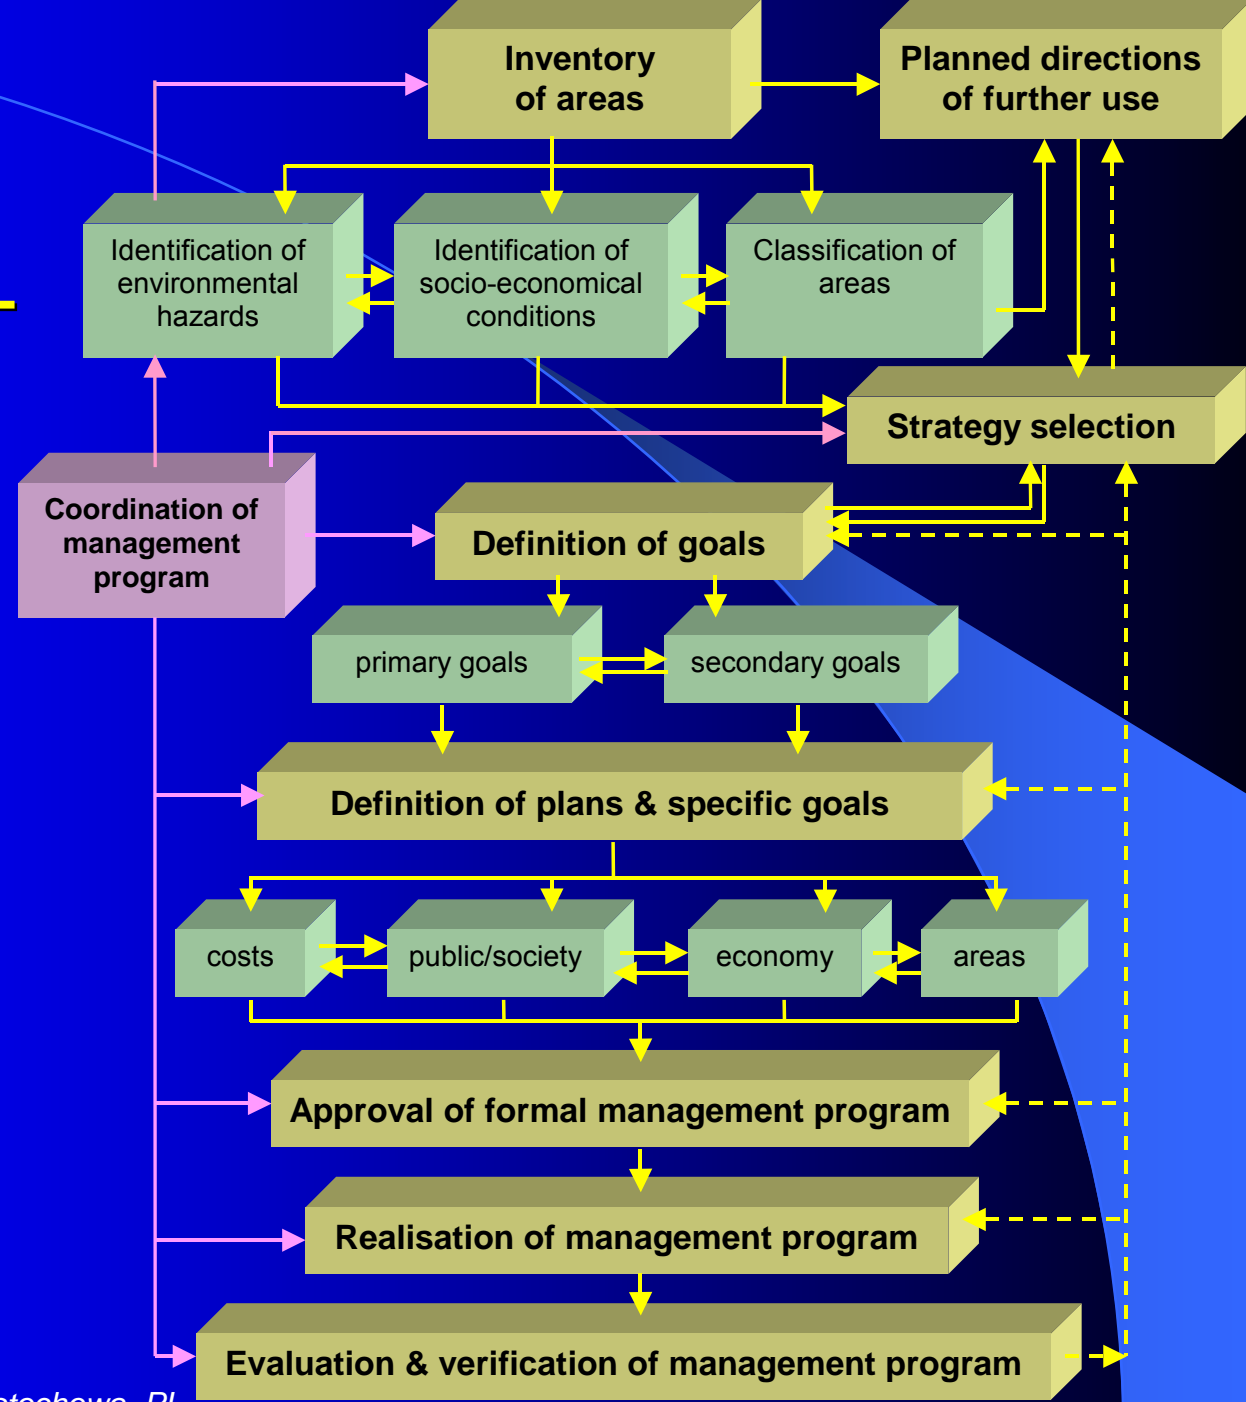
Inventory of areas

Planned directions of further use

Identification of environmental hazards

Identification of socio-economical conditions

Classification of areas

Strategy selection

Coordination of management program

Definition of goals

primary goals

secondary goals

Definition of plans & specific goals

costs

public/society

economy

areas

Approval of formal management program

Realisation of management program

Evaluation & verification of management program

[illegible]stochowa, PL